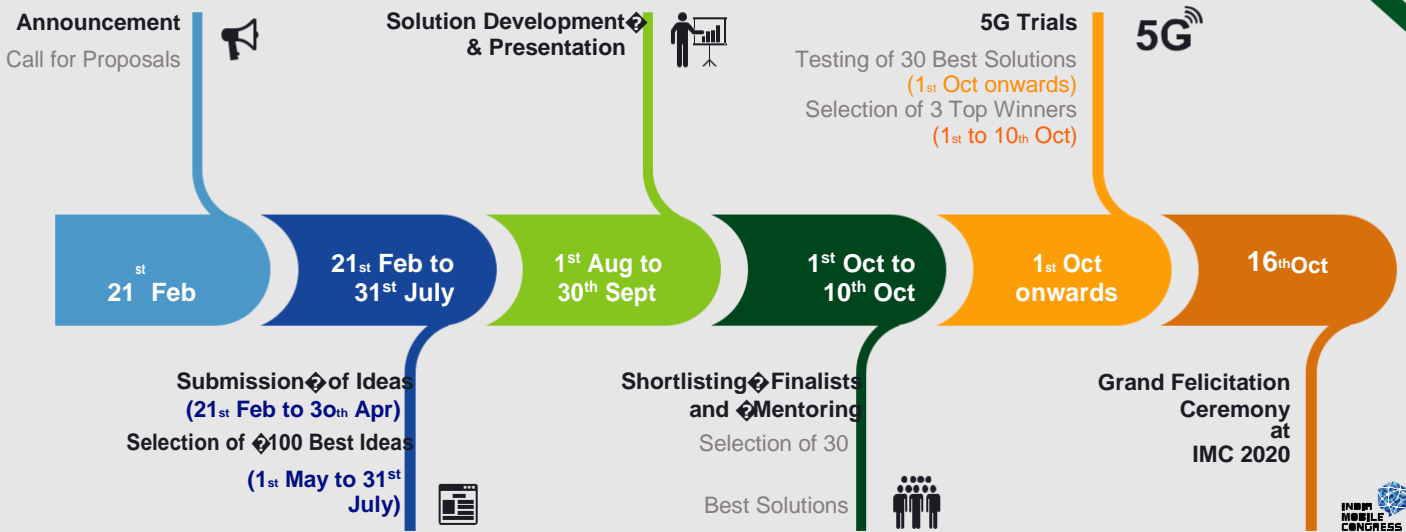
Announcement
Call for Proposals

Solution Development�
& Presentation

5G Trials
Testing of 30 Best Solutions
(1st Oct onwards)
Selection of 3 Top Winners
(1st to 10th Oct)

5G

$21^{st}$ Feb

21st Feb to
31st July

1st Aug to
30th Sept

1st Oct to
10th Oct

1st Oct
onwards

16thOct

Submission�of Ideas
(21st Feb to 3oth Apr)
Selection of �100 Best Ideas
(1st May to 31st
July)

Shortlisting�Finalists
and �Mentoring
Selection of 30
Best Solutions

Grand Felicitation
Ceremony
at
IMC 2020

INDIA MOBILE CONGRESS